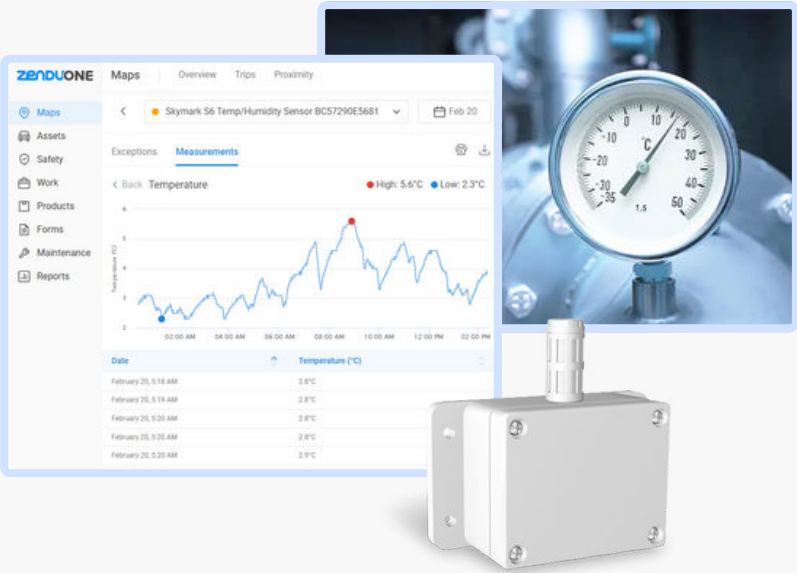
ZENDUONE

Maps | Overview | Trips | Proximity

Maps
Assets
Safety
Work
Products
Forms
Maintenance
Reports

Skymark S6 Temp/Humidity Sensor BC57290E5681

Feb 20

Exceptions | Measurements

< Back Temperature

High: 5.6°C Low: 2.3°C

6
5
4
3
2

Temperature (°C)

02:00 AM 04:00 AM 06:00 AM 08:00 AM 10:00 AM 12:00 PM 02:00 PM

| Date | Temperature (°C) |
|---|---|
| February 20, 5:18 AM | 2.8°C |
| February 20, 5:19 AM | 2.8°C |
| February 20, 5:20 AM | 2.8°C |
| February 20, 5:20 AM | 2.8°C |
| February 20, 5:20 AM | 2.9°C |

-10 0 10 20 -20 °C 30 -30 40 -35 50 1,5